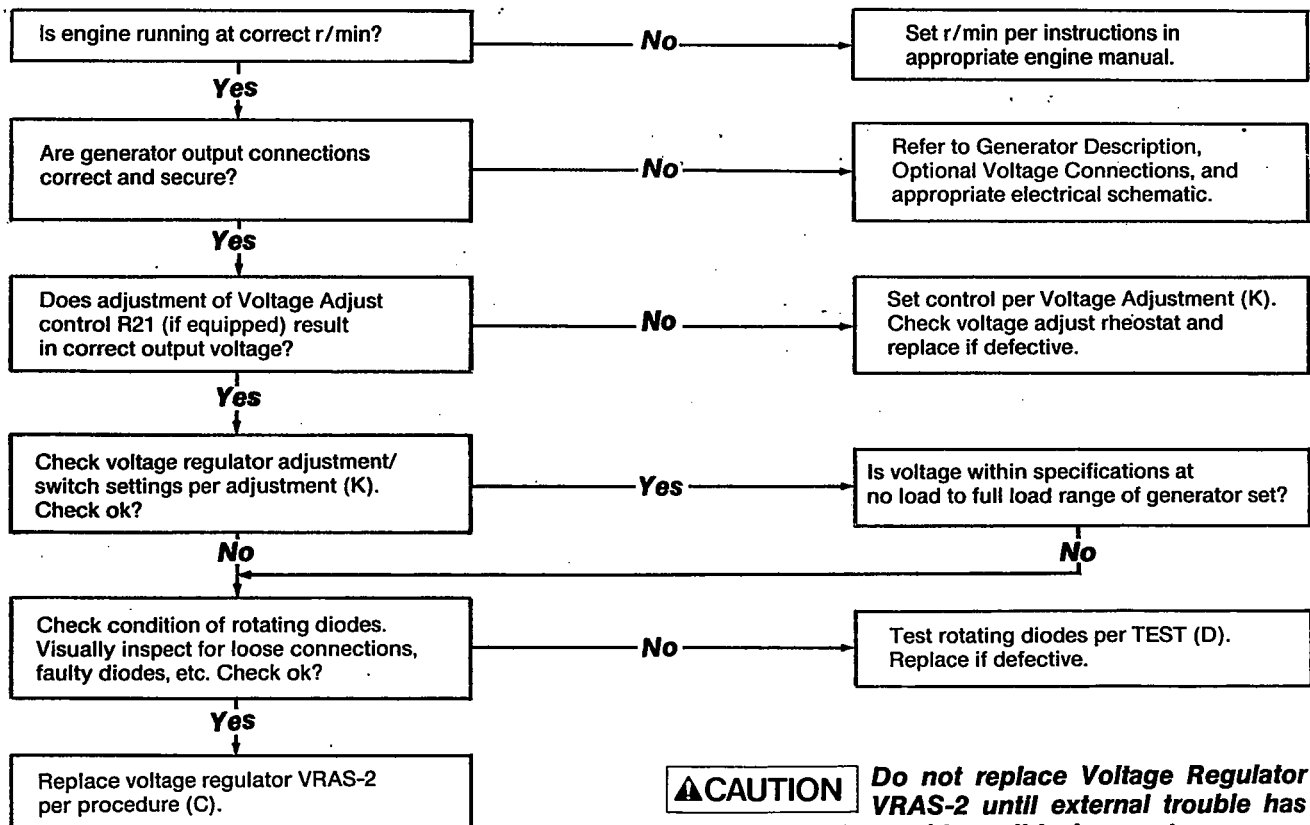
Is engine running at correct r/min?

No

Set r/min per instructions in appropriate engine manual.

Yes

Are generator output connections correct and secure?

No

Refer to Generator Description, Optional Voltage Connections, and appropriate electrical schematic.

Yes

Does adjustment of Voltage Adjust control R21 (if equipped) result in correct output voltage?

No

Set control per Voltage Adjustment (K). Check voltage adjust rheostat and replace if defective.

Yes

Check voltage regulator adjustment/ switch settings per adjustment (K). Check ok?

Yes

Is voltage within specifications at no load to full load range of generator set?

No

No

Check condition of rotating diodes. Visually inspect for loose connections, faulty diodes, etc. Check ok?

No

Test rotating diodes per TEST (D). Replace if defective.

Yes

Replace voltage regulator VRAS-2 per procedure (C).

⚠CAUTION Do not replace Voltage Regulator VRAS-2 until external trouble has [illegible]